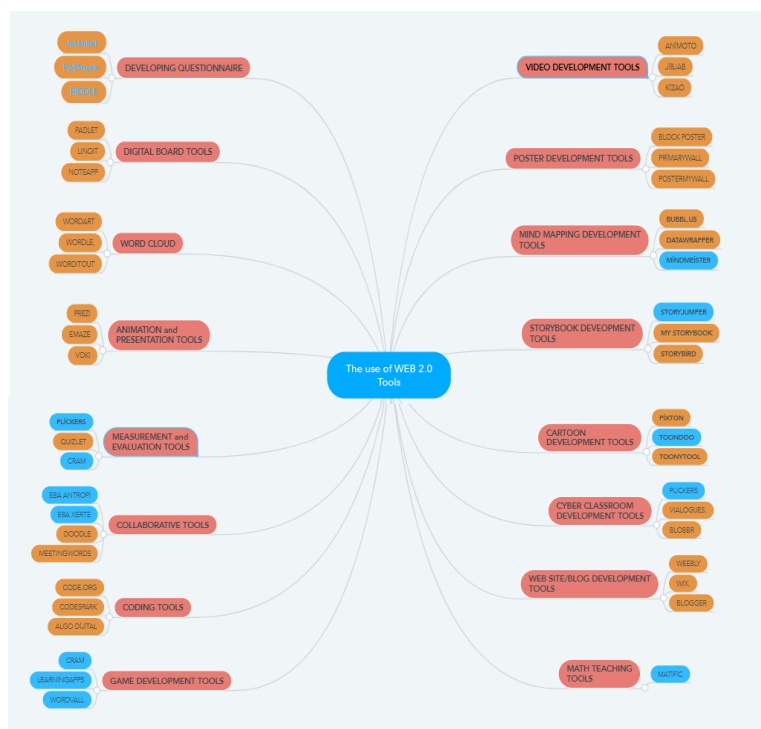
The use of WEB 2.0 Tools

DEVELOPING QUESTIONNAIRE
Jotform
Pollmock
DIDDLE

DIGITAL BOARD TOOLS
PADLET
LINOIT
NOTEAPP

WORD CLOUD
WORDART
WORDLE
WORDITOUT

ANIMATION and PRESENTATION TOOLS
PREZI
EMAZE
VOKI

MEASUREMENT and EVALUATION TOOLS
PLICKERS
QUIZLET
CRAM

COLLABORATIVE TOOLS
EBA ANTROPI
EBA XERTE
DOODLE
MEETINGWORDS

CODING TOOLS
CODE.ORG
CODESPARK
ALGO DIJITAL

GAME DEVELOPMENT TOOLS
CRAM
LEARNINGAPPS
WORDWALL

VIDEO DEVELOPMENT TOOLS
ANIMOTO
JIBJAB
KIZAO

POSTER DEVELOPMENT TOOLS
BLOCK POSTER
FRMARYWALL
POSTERMYWALL

MIND MAPPING DEVELOPMENT TOOLS
BUBBL.US
DATAWRAPPER
MINDMEISTER

STORYBOOK DEVEOPMENT TOOLS
STORYJUMPER
MY STORYBOOK
STORYBIRD

CARTOON DEVELOPMENT TOOLS
PIXTON
TOONDOO
TOONYTOOL

CYBER CLASSROOM DEVELOPMENT TOOLS
PLICKERS
VIALOGUES
BLOBBR

WEB SITE/BLOG DEVELOPMENT TOOLS
WEEBLY
WIX
BLOGGER

MATH TEACHING TOOLS
MATIFIC